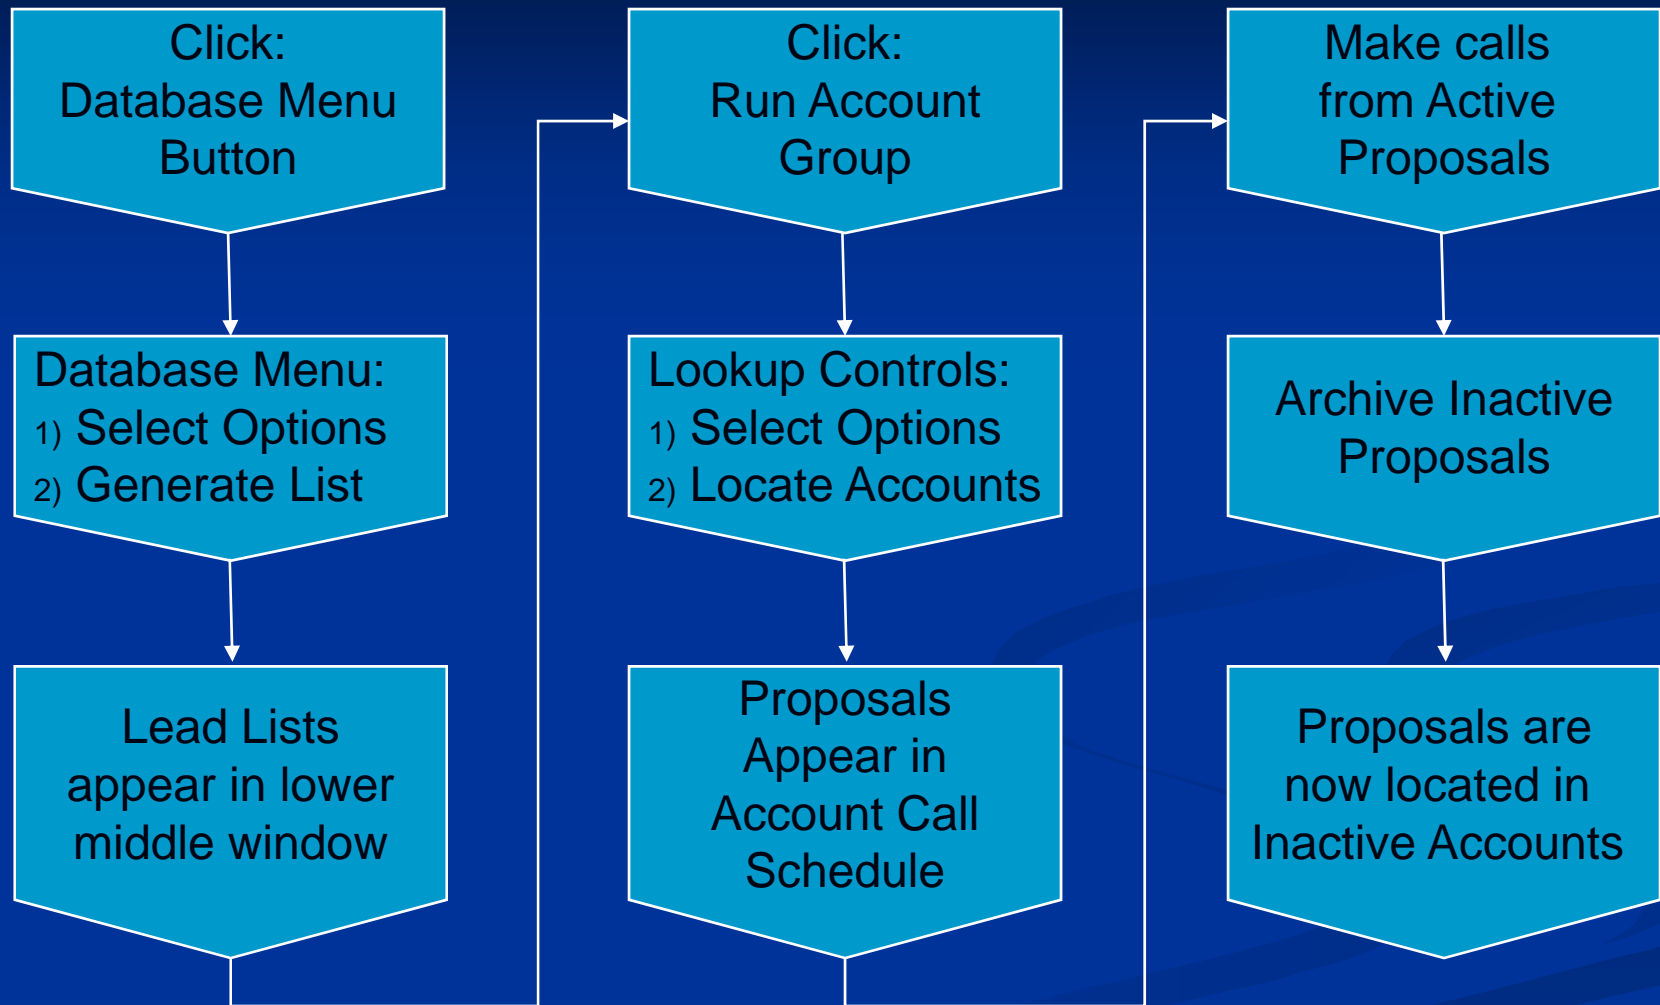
Click:
Database Menu Button

Database Menu:
1) Select Options
2) Generate List

Lead Lists appear in lower middle window

Click:
Run Account Group

Lookup Controls:
1) Select Options
2) Locate Accounts

Proposals Appear in Account Call Schedule

Make calls from Active Proposals

Archive Inactive Proposals

Proposals are now located in Inactive Accounts